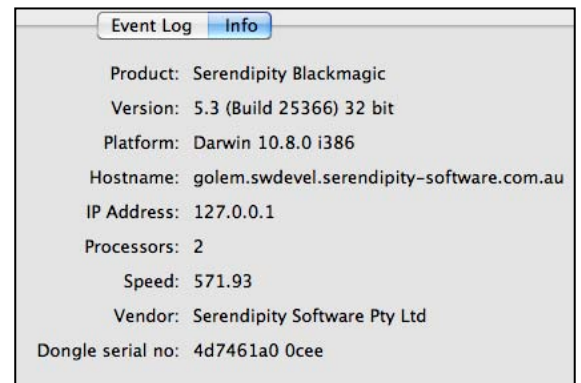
Event Log Info

Product: Serendipity Blackmagic

Version: 5.3 (Build 25366) 32 bit

Platform: Darwin 10.8.0 i386

Hostname: golem.swdevel.serendipity-software.com.au

IP Address: 127.0.0.1

Processors: 2

Speed: 571.93

Vendor: Serendipity Software Pty Ltd

Dongle serial no: 4d7461a0 0cee